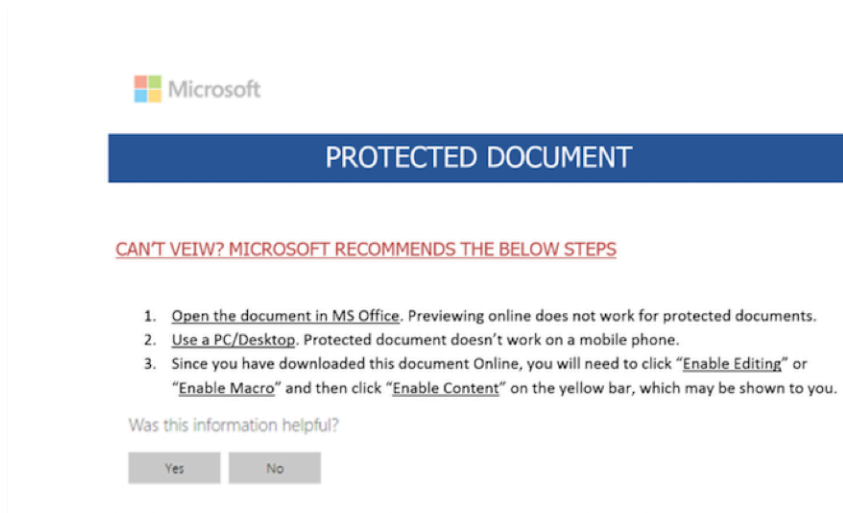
Microsoft

PROTECTED DOCUMENT

CAN'T VEIW? MICROSOFT RECOMMENDS THE BELOW STEPS

1. Open the document in MS Office. Previewing online does not work for protected documents.
2. Use a PC/Desktop. Protected document doesn't work on a mobile phone.
3. Since you have downloaded this document Online, you will need to click "Enable Editing" or "Enable Macro" and then click "Enable Content" on the yellow bar, which may be shown to you.

Was this information helpful?

Yes

No